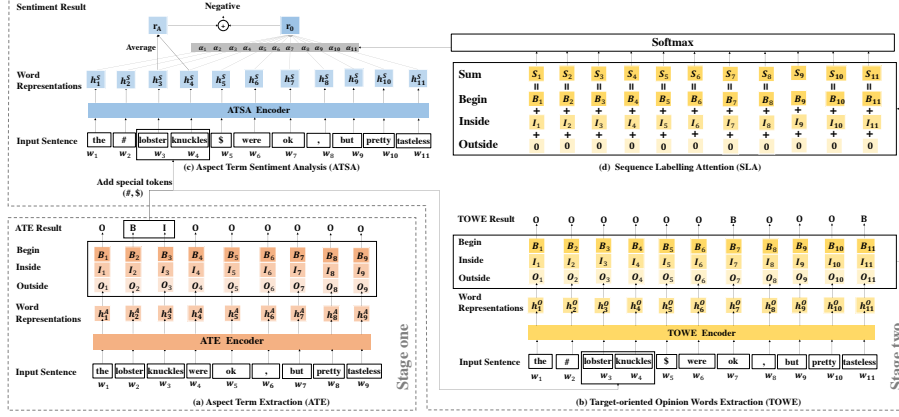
Sentiment Result

Negative

$r_A$ $\odot$ $r_0$

Average

$a_1$ $a_2$ $a_3$ $a_4$ $a_5$ $a_6$ $a_7$ $a_8$ $a_9$ $a_{10}$ $a_{11}$

Word Representations $h_1^S$ $h_2^S$ $h_3^S$ $h_4^S$ $h_5^S$ $h_6^S$ $h_7^S$ $h_8^S$ $h_9^S$ $h_{10}^S$ $h_{11}^S$

ATSA Encoder

Input Sentence the # lobster knuckles $ were ok , but pretty tasteless
$w_1$ $w_2$ $w_3$ $w_4$ $w_5$ $w_6$ $w_7$ $w_8$ $w_9$ $w_{10}$ $w_{11}$

(c) Aspect Term Sentiment Analysis (ATSA)

Add special tokens (#, $)

Softmax

Sum $S_1$ $S_2$ $S_3$ $S_4$ $S_5$ $S_6$ $S_7$ $S_8$ $S_9$ $S_{10}$ $S_{11}$
Begin $B_1$ $B_2$ $B_3$ $B_4$ $B_5$ $B_6$ $B_7$ $B_8$ $B_9$ $B_{10}$ $B_{11}$
Inside $I_1$ $I_2$ $I_3$ $I_4$ $I_5$ $I_6$ $I_7$ $I_8$ $I_9$ $I_{10}$ $I_{11}$
Outside 0 0 0 0 0 0 0 0 0 0 0

(d) Sequence Labelling Attention (SLA)

ATE Result O O B I O O O O O

Begin $B_1$ $B_2$ $B_3$ $B_4$ $B_5$ $B_6$ $B_7$ $B_8$ $B_9$
Inside $I_1$ $I_2$ $I_3$ $I_4$ $I_5$ $I_6$ $I_7$ $I_8$ $I_9$
Outside $O_1$ $O_2$ $O_3$ $O_4$ $O_5$ $O_6$ $O_7$ $O_8$ $O_9$

Word Representations $h_1^A$ $h_2^A$ $h_3^A$ $h_4^A$ $h_5^A$ $h_6^A$ $h_7^A$ $h_8^A$ $h_9^A$

ATE Encoder

Input Sentence the lobster knuckles were ok , but pretty tasteless
$w_1$ $w_2$ $w_3$ $w_4$ $w_5$ $w_6$ $w_7$ $w_8$ $w_9$

Stage one

(a) Aspect Term Extraction (ATE)

TOWE Result O O O O O O B O O O B

Begin $B_1$ $B_2$ $B_3$ $B_4$ $B_5$ $B_6$ $B_7$ $B_8$ $B_9$ $B_{10}$ $B_{11}$
Inside $I_1$ $I_2$ $I_3$ $I_4$ $I_5$ $I_6$ $I_7$ $I_8$ $I_9$ $I_{10}$ $I_{11}$
Outside $O_1$ $O_2$ $O_3$ $O_4$ $O_5$ $O_6$ $O_7$ $O_8$ $O_9$ $O_{10}$ $O_{11}$

Word Representations $h_1^O$ $h_2^O$ $h_3^O$ $h_4^O$ $h_5^O$ $h_6^O$ $h_7^O$ $h_8^O$ $h_9^O$ $h_{10}^O$ $h_{11}^O$

TOWE Encoder

Input Sentence the # lobster knuckles $ were ok , but pretty tasteless
$w_1$ $w_2$ $w_3$ $w_4$ $w_5$ $w_6$ $w_7$ $w_8$ $w_9$ $w_{10}$ $w_{11}$

Stage two

(b) Target-oriented Opinion Words Extraction (TOWE)